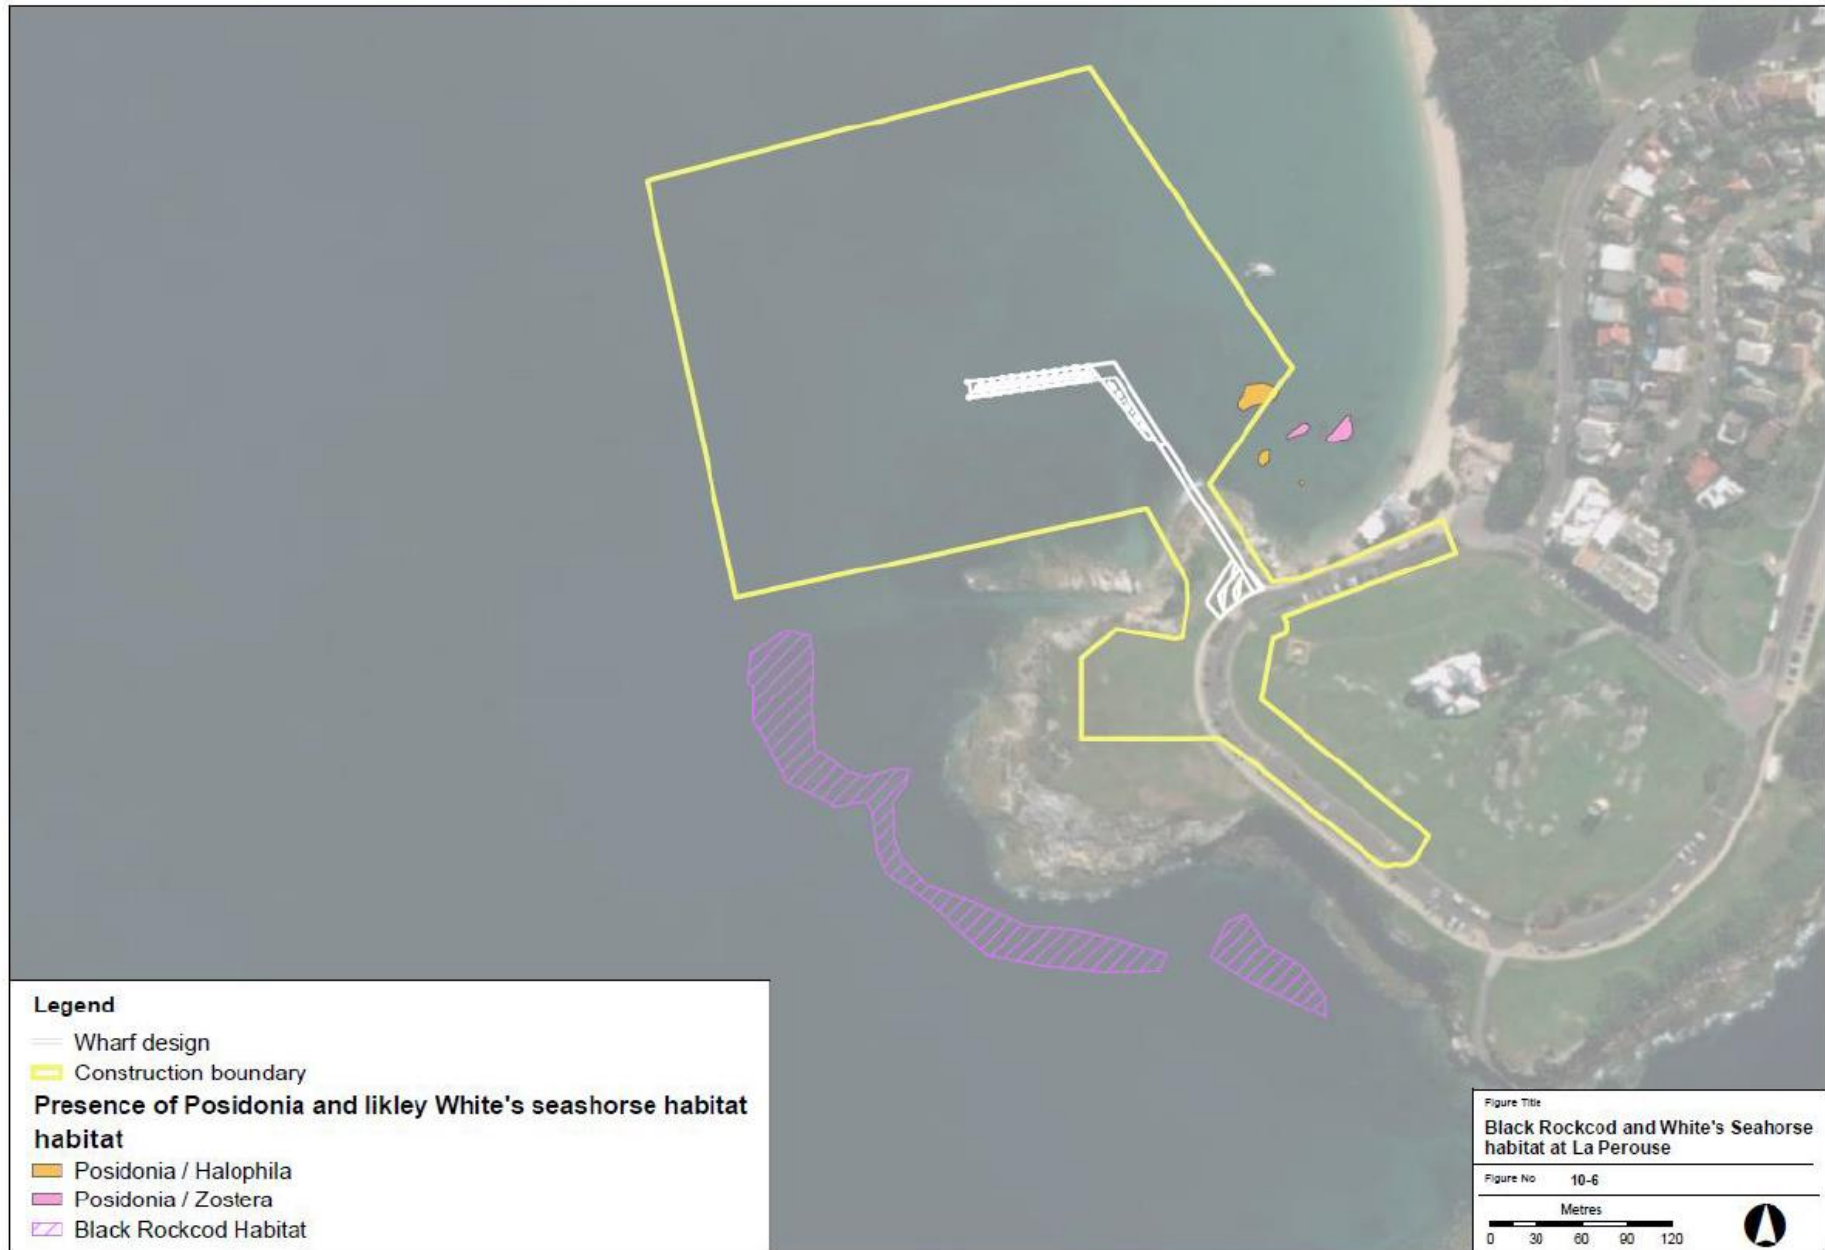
Legend

Wharf design

Construction boundary

Presence of Posidonia and likley White's seashorse habitat habitat

Posidonia / Halophila

Posidonia / Zostera

Black Rockcod Habitat

Figure Title

Black Rockcod and White's Seahorse habitat at La Perouse

Figure No 10-6

Metres

0 30 60 90 120